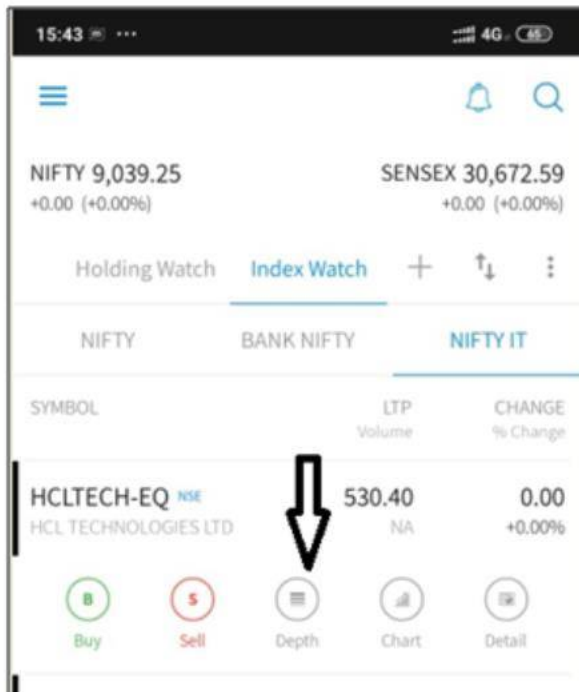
15:43 ··· 4G 65

NIFTY 9,039.25
+0.00 (+0.00%)

SENSEX 30,672.59
+0.00 (+0.00%)

Holding Watch Index Watch + ⋮

NIFTY BANK NIFTY NIFTY IT

SYMBOL LTP Volume CHANGE % Change

HCLTECH-EQ NSE 530.40 0.00
HCL TECHNOLOGIES LTD NA +0.00%

B Buy
S Sell
Depth
Chart
Detail